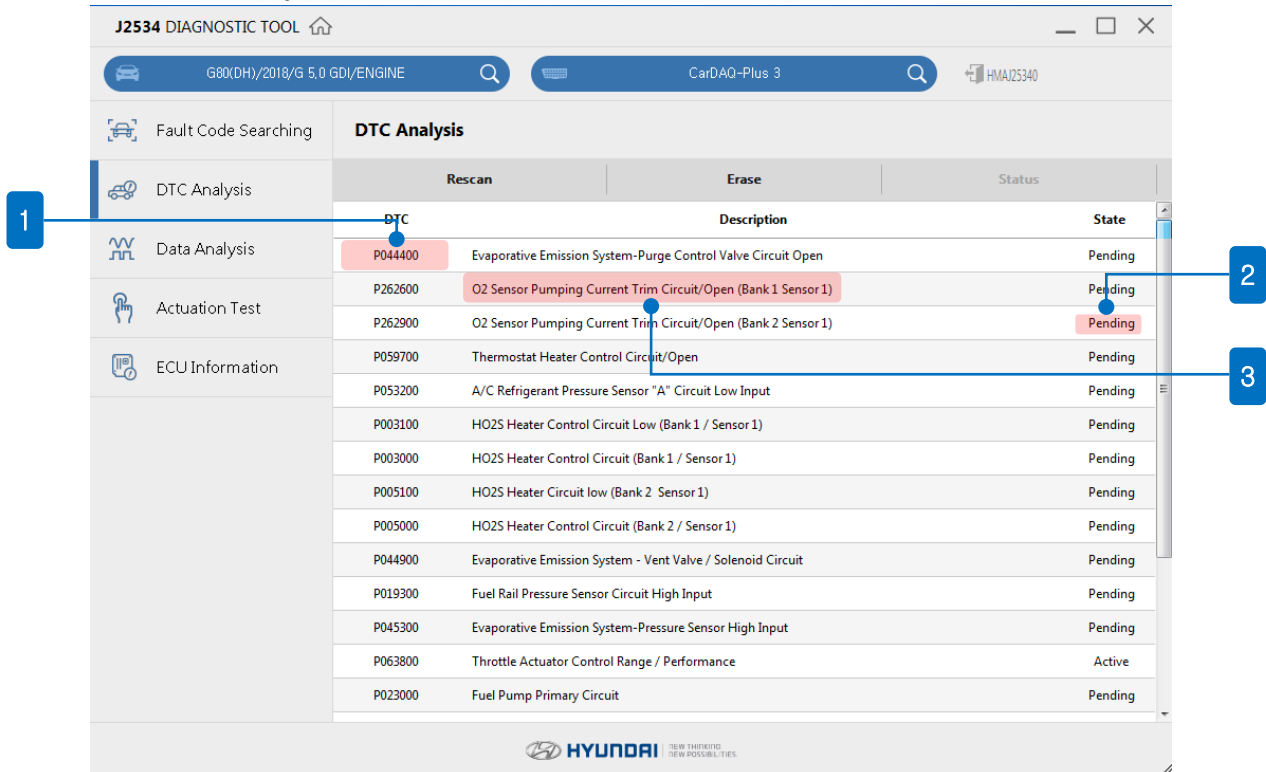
J2534 DIAGNOSTIC TOOL

G80(DH)/2018/G 5.0 GDI/ENGINE

CarDAQ-Plus 3

HMAJ25340

Fault Code Searching

DTC Analysis

Data Analysis

Actuation Test

ECU Information

DTC Analysis

Rescan | Erase | Status

| DTC | Description | State |
|---|---|---|
| P044400 | Evaporative Emission System-Purge Control Valve Circuit Open | Pending |
| P262600 | O2 Sensor Pumping Current Trim Circuit/Open (Bank 1 Sensor 1) | Pending |
| P262900 | O2 Sensor Pumping Current Trim Circuit/Open (Bank 2 Sensor 1) | Pending |
| P059700 | Thermostat Heater Control Circuit/Open | Pending |
| P053200 | A/C Refrigerant Pressure Sensor "A" Circuit Low Input | Pending |
| P003100 | HO2S Heater Control Circuit Low (Bank 1 / Sensor 1) | Pending |
| P003000 | HO2S Heater Control Circuit (Bank 1 / Sensor 1) | Pending |
| P005100 | HO2S Heater Circuit low (Bank 2 Sensor 1) | Pending |
| P005000 | HO2S Heater Control Circuit (Bank 2 / Sensor 1) | Pending |
| P044900 | Evaporative Emission System - Vent Valve / Solenoid Circuit | Pending |
| P019300 | Fuel Rail Pressure Sensor Circuit High Input | Pending |
| P045300 | Evaporative Emission System-Pressure Sensor High Input | Pending |
| P063800 | Throttle Actuator Control Range / Performance | Active |
| P023000 | Fuel Pump Primary Circuit | Pending |

1

2

3

HYUNDAI NEW THINKING NEW POSSIBILITIES